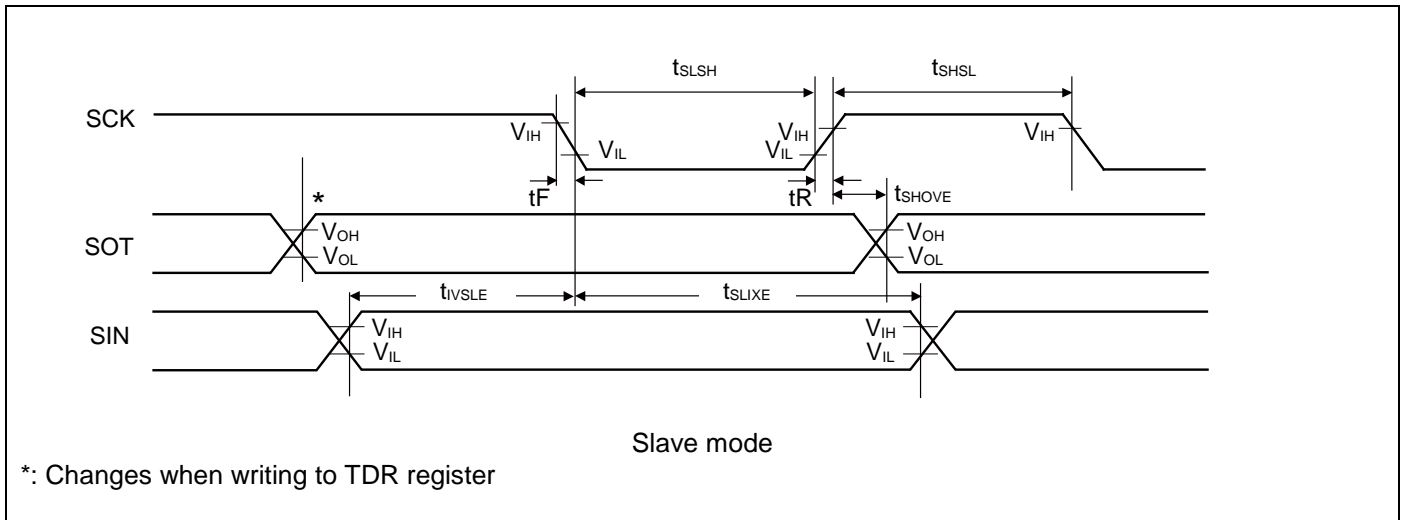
$t_{SLSH}$

$t_{SHSL}$

SCK

$V_{IH}$

$V_{IL}$

$V_{IH}$

$V_{IL}$

$V_{IH}$

tF

tR

$t_{SHOVE}$

*

SOT

$V_{OH}$

$V_{OL}$

$V_{OH}$

$V_{OL}$

$t_{IVSLE}$

$t_{SLIXE}$

SIN

$V_{IH}$

$V_{IL}$

$V_{IH}$

$V_{IL}$

Slave mode

*: Changes when writing to TDR register